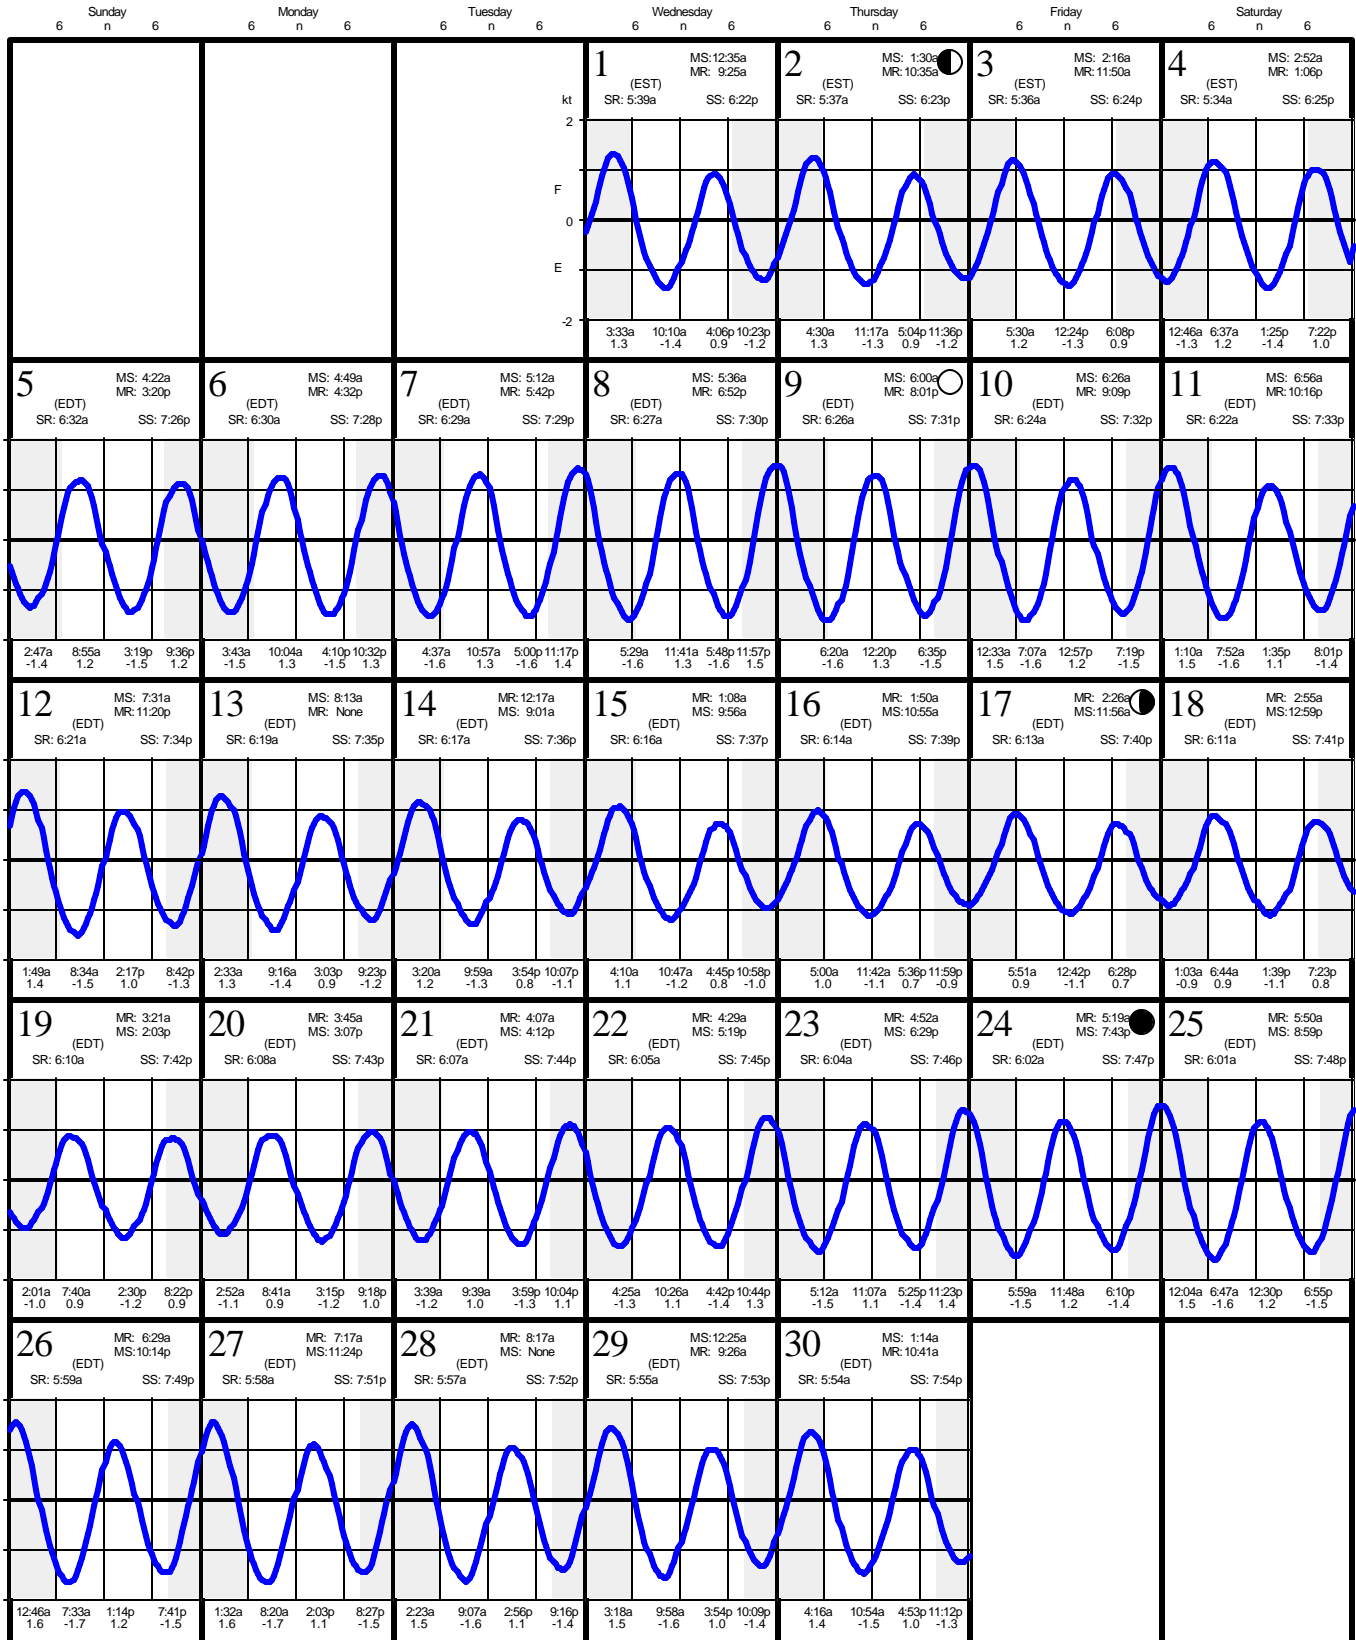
Sunday 6 n 6 | Monday 6 n 6 | Tuesday 6 n 6 | Wednesday 6 n 6 | Thursday 6 n 6 | Friday 6 n 6 | Saturday 6 n 6

kt 2 F 0 E -2

1 (EST) MS: 12:35a MR: 9:25a SR: 5:39a SS: 6:22p
3:33a 1.3 10:10a -1.4 4:06p 0.9 10:23p -1.2

2 (EST) MS: 1:30a MR: 10:35a SR: 5:37a SS: 6:23p
4:30a 1.3 11:17a -1.3 5:04p 0.9 11:36p -1.2

3 (EST) MS: 2:16a MR: 11:50a SR: 5:36a SS: 6:24p
5:30a 1.2 12:24p -1.3 6:08p 0.9

4 (EST) MS: 2:52a MR: 1:06p SR: 5:34a SS: 6:25p
12:46a -1.3 6:37a 1.2 1:25p -1.4 7:22p 1.0

5 (EDT) MS: 4:22a MR: 3:20p SR: 6:32a SS: 7:26p
2:47a -1.4 8:55a 1.2 3:19p -1.5 9:36p 1.2

6 (EDT) MS: 4:49a MR: 4:32p SR: 6:30a SS: 7:28p
3:43a -1.5 10:04a 1.3 4:10p -1.5 10:32p 1.3

7 (EDT) MS: 5:12a MR: 5:42p SR: 6:29a SS: 7:29p
4:37a -1.6 10:57a 1.3 5:00p -1.6 11:17p 1.4

8 (EDT) MS: 5:36a MR: 6:52p SR: 6:27a SS: 7:30p
5:29a -1.6 11:41a 1.3 5:48p -1.6 11:57p 1.5

9 (EDT) MS: 6:00a MR: 8:01p SR: 6:26a SS: 7:31p
6:20a -1.6 12:20p 1.3 6:35p -1.5

10 (EDT) MS: 6:26a MR: 9:09p SR: 6:24a SS: 7:32p
12:33a 1.5 7:07a -1.6 12:57p 1.2 7:19p -1.5

11 (EDT) MS: 6:56a MR: 10:16p SR: 6:22a SS: 7:33p
1:10a 1.5 7:52a -1.6 1:35p 1.1 8:01p -1.4

12 (EDT) MS: 7:31a MR: 11:20p SR: 6:21a SS: 7:34p
1:49a 1.4 8:34a -1.5 2:17p 1.0 8:42p -1.3

13 (EDT) MS: 8:13a MR: None SR: 6:19a SS: 7:35p
2:33a 1.3 9:16a -1.4 3:03p 0.9 9:23p -1.2

14 (EDT) MR: 12:17a MS: 9:01a SR: 6:17a SS: 7:36p
3:20a 1.2 9:59a -1.3 3:54p 0.8 10:07p -1.1

15 (EDT) MR: 1:08a MS: 9:56a SR: 6:16a SS: 7:37p
4:10a 1.1 10:47a -1.2 4:45p 0.8 10:58p -1.0

16 (EDT) MR: 1:50a MS: 10:55a SR: 6:14a SS: 7:39p
5:00a 1.0 11:42a -1.1 5:36p 0.7 11:59p -0.9

17 (EDT) MR: 2:26a MS: 11:56a SR: 6:13a SS: 7:40p
5:51a 0.9 12:42p -1.1 6:28p 0.7

18 (EDT) MR: 2:55a MS: 12:59p SR: 6:11a SS: 7:41p
1:03a -0.9 6:44a 0.9 1:39p -1.1 7:23p 0.8

19 (EDT) MR: 3:21a MS: 2:03p SR: 6:10a SS: 7:42p
2:01a -1.0 7:40a 0.9 2:30p -1.2 8:22p 0.9

20 (EDT) MR: 3:45a MS: 3:07p SR: 6:08a SS: 7:43p
2:52a -1.1 8:41a 0.9 3:15p -1.2 9:18p 1.0

21 (EDT) MR: 4:07a MS: 4:12p SR: 6:07a SS: 7:44p
3:39a -1.2 9:39a 1.0 3:59p -1.3 10:04p 1.1

22 (EDT) MR: 4:29a MS: 5:19p SR: 6:05a SS: 7:45p
4:25a -1.3 10:26a 1.1 4:42p -1.4 10:44p 1.3

23 (EDT) MR: 4:52a MS: 6:29p SR: 6:04a SS: 7:46p
5:12a -1.5 11:07a 1.1 5:25p -1.4 11:23p 1.4

24 (EDT) MR: 5:19a MS: 7:43p SR: 6:02a SS: 7:47p
5:59a -1.5 11:48a 1.2 6:10p -1.4

25 (EDT) MR: 5:50a MS: 8:59p SR: 6:01a SS: 7:48p
12:04a 1.5 6:47a -1.6 12:30p 1.2 6:55p -1.5

26 (EDT) MR: 6:29a MS: 10:14p SR: 5:59a SS: 7:49p
12:46a 1.6 7:33a -1.7 1:14p 1.2 7:41p -1.5

27 (EDT) MR: 7:17a MS: 11:24p SR: 5:58a SS: 7:51p
1:32a 1.6 8:20a -1.7 2:03p 1.1 8:27p -1.5

28 (EDT) MR: 8:17a MS: None SR: 5:57a SS: 7:52p
2:23a 1.5 9:07a -1.6 2:56p 1.1 9:16p -1.4

29 (EDT) MS: 12:25a MR: 9:26a SR: 5:55a SS: 7:53p
3:18a 1.5 9:58a -1.6 3:54p 1.0 10:09p -1.4

30 (EDT) MS: 1:14a MR: 10:41a SR: 5:54a SS: 7:54p
4:16a 1.4 10:54a -1.5 4:53p 1.0 11:12p -1.3